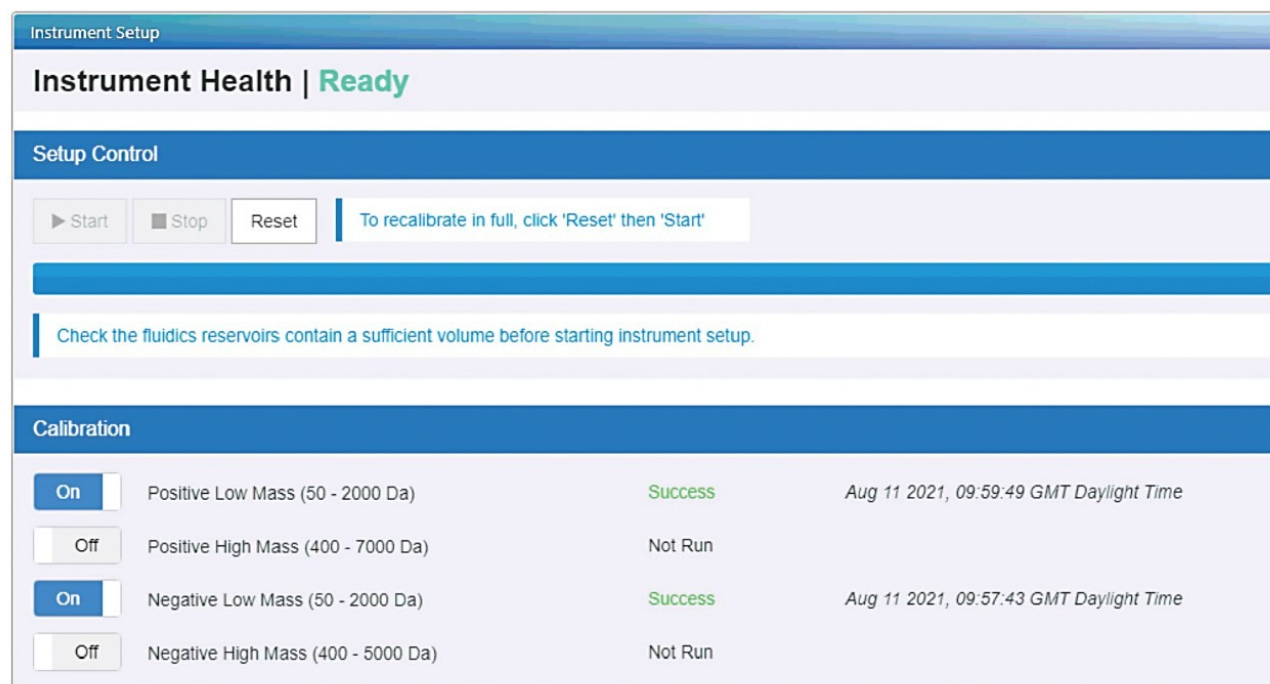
Instrument Setup

Instrument Health | Ready

Setup Control

▶ Start ■ Stop Reset

To recalibrate in full, click 'Reset' then 'Start'

Check the fluidics reservoirs contain a sufficient volume before starting instrument setup.

Calibration

| | | | |
|---|---|---|---|
| On | Positive Low Mass (50 - 2000 Da) | Success | Aug 11 2021, 09:59:49 GMT Daylight Time |
| Off | Positive High Mass (400 - 7000 Da) | Not Run | |
| On | Negative Low Mass (50 - 2000 Da) | Success | Aug 11 2021, 09:57:43 GMT Daylight Time |
| Off | Negative High Mass (400 - 5000 Da) | Not Run | |